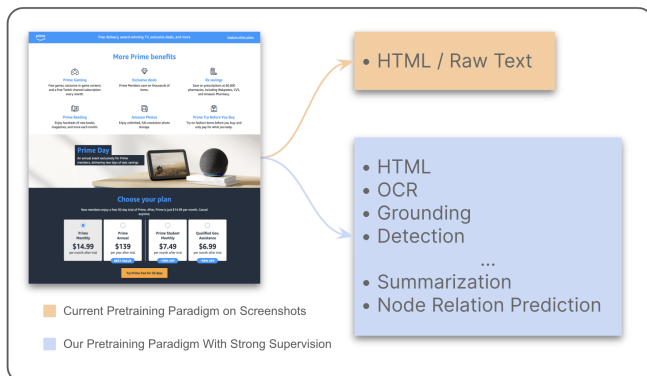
prime

Free delivery, award-winning TV, exclusive deals, and more

More Prime benefits

Prime Gaming
Free games, exclusive in-game content, and a free Twitch channel subscription every month.

Exclusive deals
Prime Members save on thousands of items.

Rx savings
Save on prescriptions at 60,000 pharmacies, including Walgreens, CVS, and Amazon Pharmacy.

Prime Reading
Enjoy hundreds of new books, magazines, and more each month.

Amazon Photos
Enjoy unlimited, full-resolution photo storage.

Prime Try Before You Buy
Try on fashion items before you buy and only pay for what you keep.

Prime Day
An annual event exclusively for Prime members, delivering two days of epic savings.

Choose your plan

Prime Monthly
$14.99
per month after trial

Prime Annual
$139
per year after trial

Prime Student Monthly
$7.49
per month after trial

Qualified Gov. Assistance
$6.99
per month after trial

Try Prime free for 30 days

• HTML / Raw Text

• HTML
• OCR
• Grounding
• Detection
...
• Summarization
• Node Relation Prediction

Current Pretraining Paradigm on Screenshots

Our Pretraining Paradigm With Strong Supervision